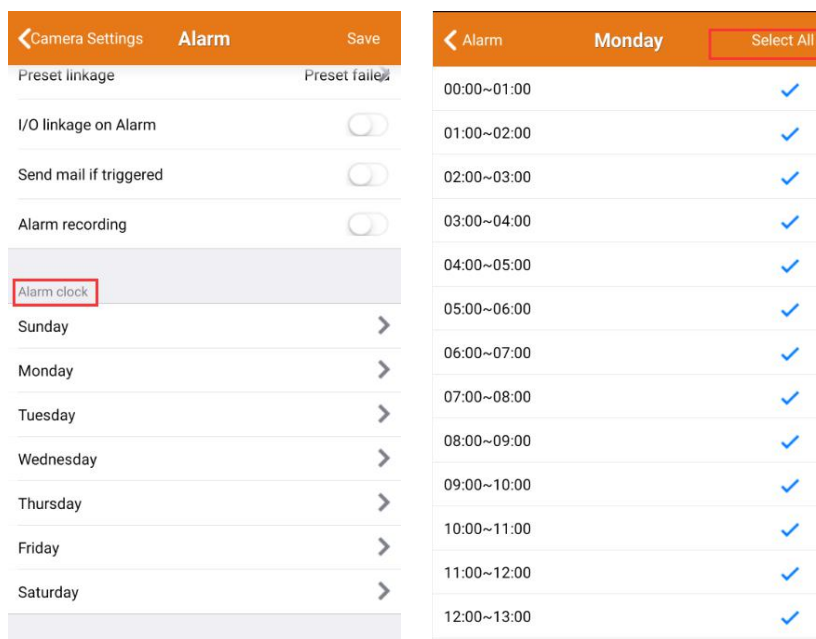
Camera Settings Alarm Save

Preset linkage Preset faile

I/O linkage on Alarm

Send mail if triggered

Alarm recording

Alarm clock

Sunday

Monday

Tuesday

Wednesday

Thursday

Friday

Saturday

Alarm Monday Select All

00:00~01:00

01:00~02:00

02:00~03:00

03:00~04:00

04:00~05:00

05:00~06:00

06:00~07:00

07:00~08:00

08:00~09:00

09:00~10:00

10:00~11:00

11:00~12:00

12:00~13:00